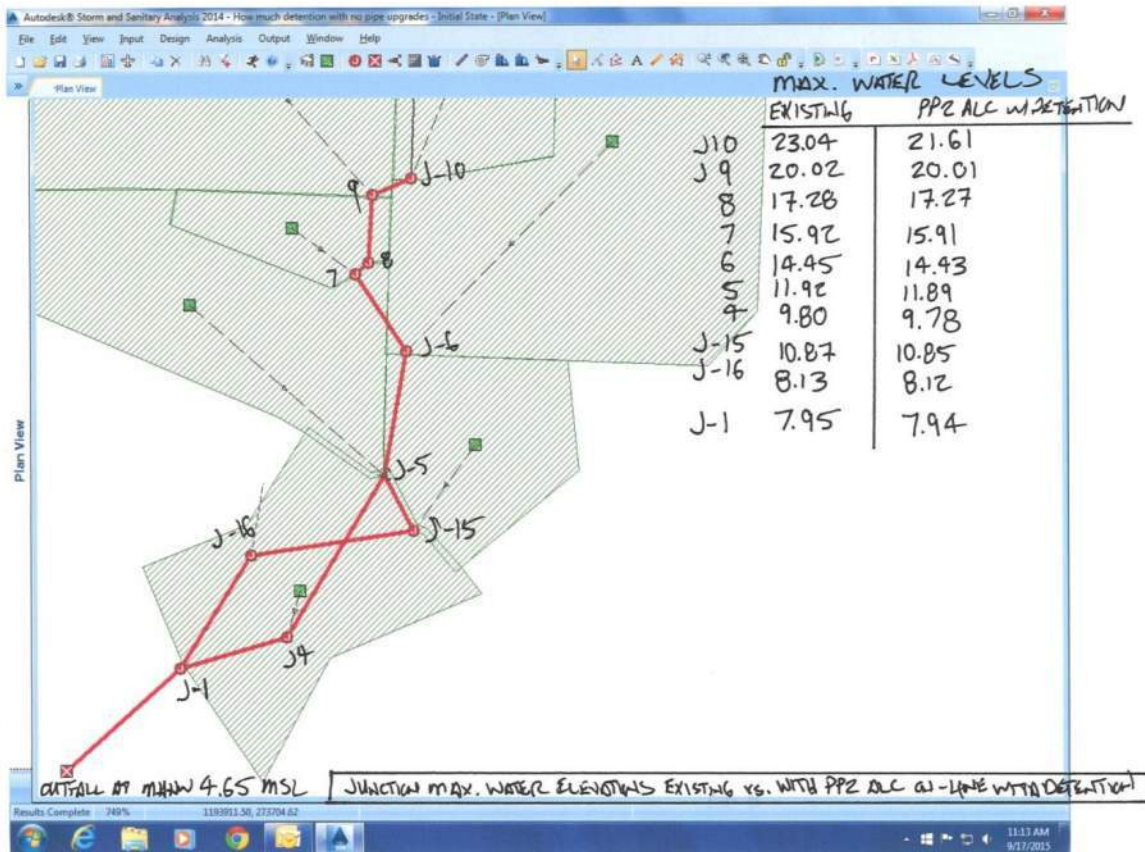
Autodesk® Storm and Sanitary Analysis 2014 - How much detention with no pipe upgrades - Initial State - [Plan View]

File Edit View Input Design Analysis Output Window Help

Plan View

MAX. WATER LEVELS

| | EXISTING | PP2 ALC W/ DETENTION |
|---|---|---|
| J10 | 23.04 | 21.61 |
| J9 | 20.02 | 20.01 |
| 8 | 17.28 | 17.27 |
| 7 | 15.92 | 15.91 |
| 6 | 14.45 | 14.43 |
| 5 | 11.92 | 11.89 |
| 4 | 9.80 | 9.78 |
| J-15 | 10.87 | 10.85 |
| J-16 | 8.13 | 8.12 |
| J-1 | 7.95 | 7.94 |

9
J-10
7
8
J-6
J-5
J-16
J-15
J4
J-1

Plan View

OUTFALL AT MHHW 4.65 MSL

JUNCTION MAX. WATER ELEVATIONS EXISTING VS. WITH PP2 ALC ON-LINE WITH DETENTION

Results Complete 749% 1193911.50, 273704.62

11:13 AM
9/17/2015